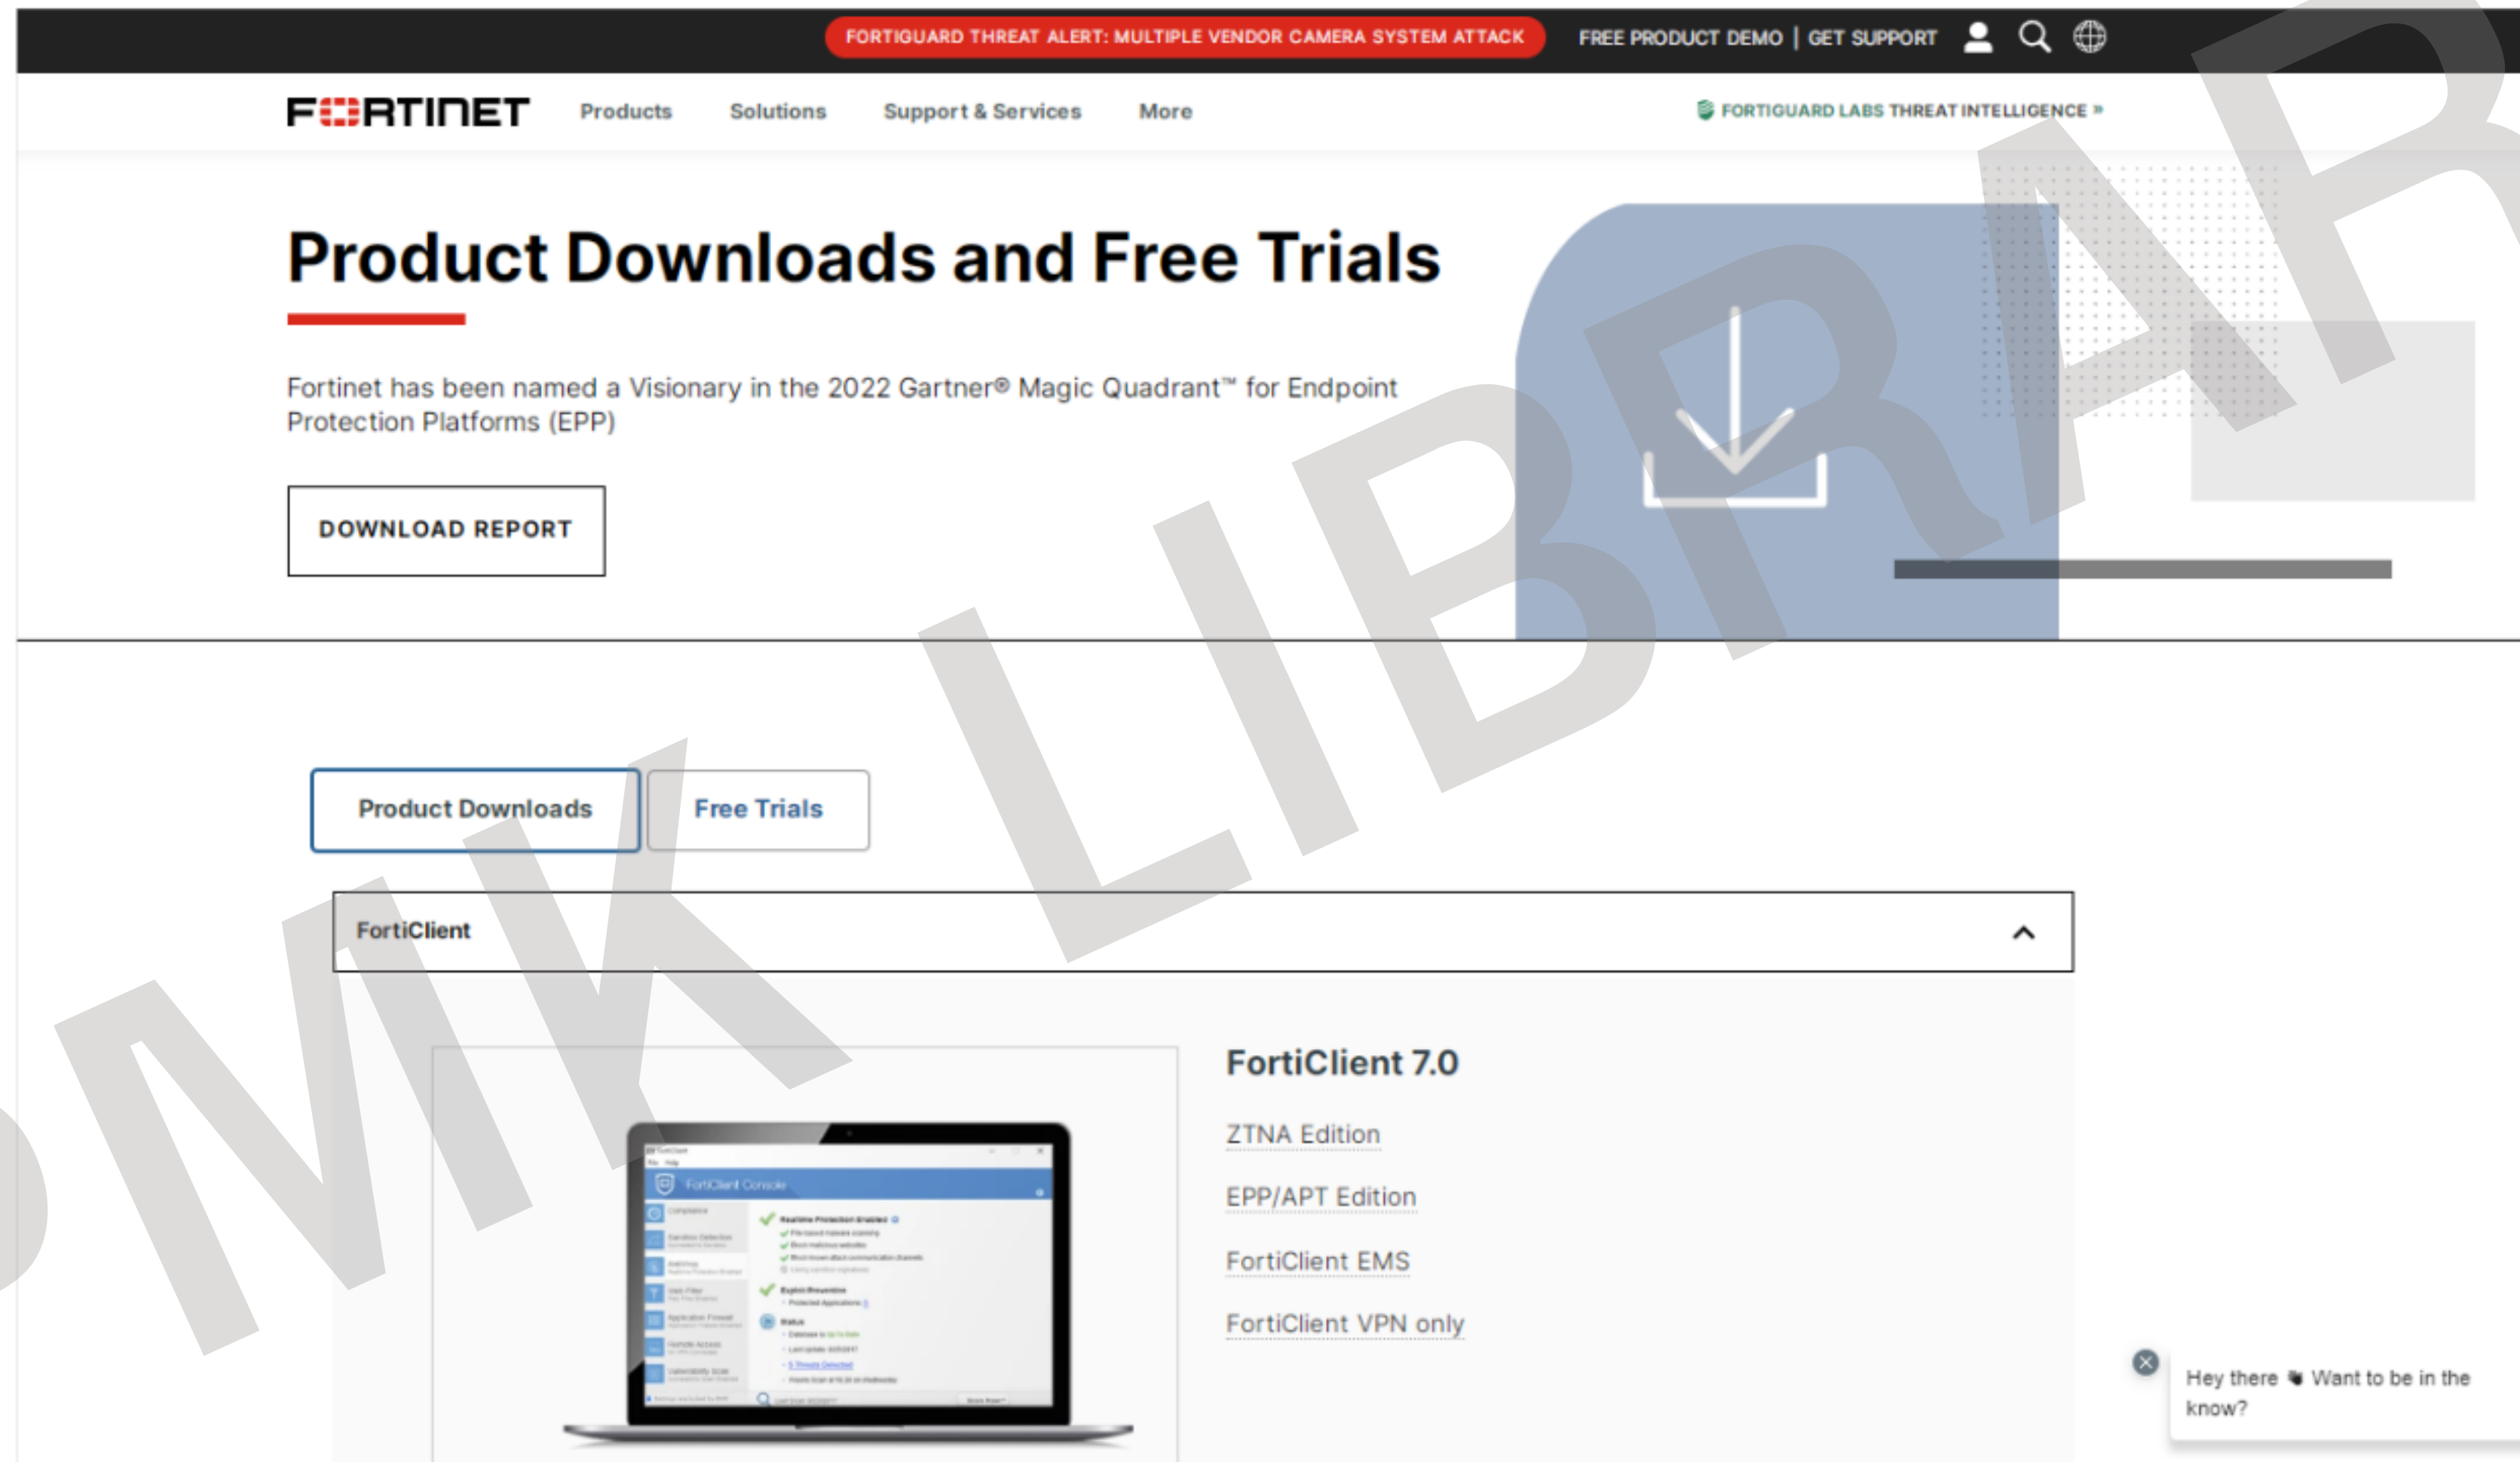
FORTIGUARD THREAT ALERT: MULTIPLE VENDOR CAMERA SYSTEM ATTACK

FREE PRODUCT DEMO | GET SUPPORT

FORTINET

Products Solutions Support & Services More

FORTIGUARD LABS THREAT INTELLIGENCE »

Product Downloads and Free Trials

Fortinet has been named a Visionary in the 2022 Gartner® Magic Quadrant™ for Endpoint Protection Platforms (EPP)

DOWNLOAD REPORT

Product Downloads

Free Trials

FortiClient

FortiClient 7.0

ZTNA Edition

EPP/APT Edition

FortiClient EMS

FortiClient VPN only

Hey there 👋 Want to be in the know?

MK LIBRAR